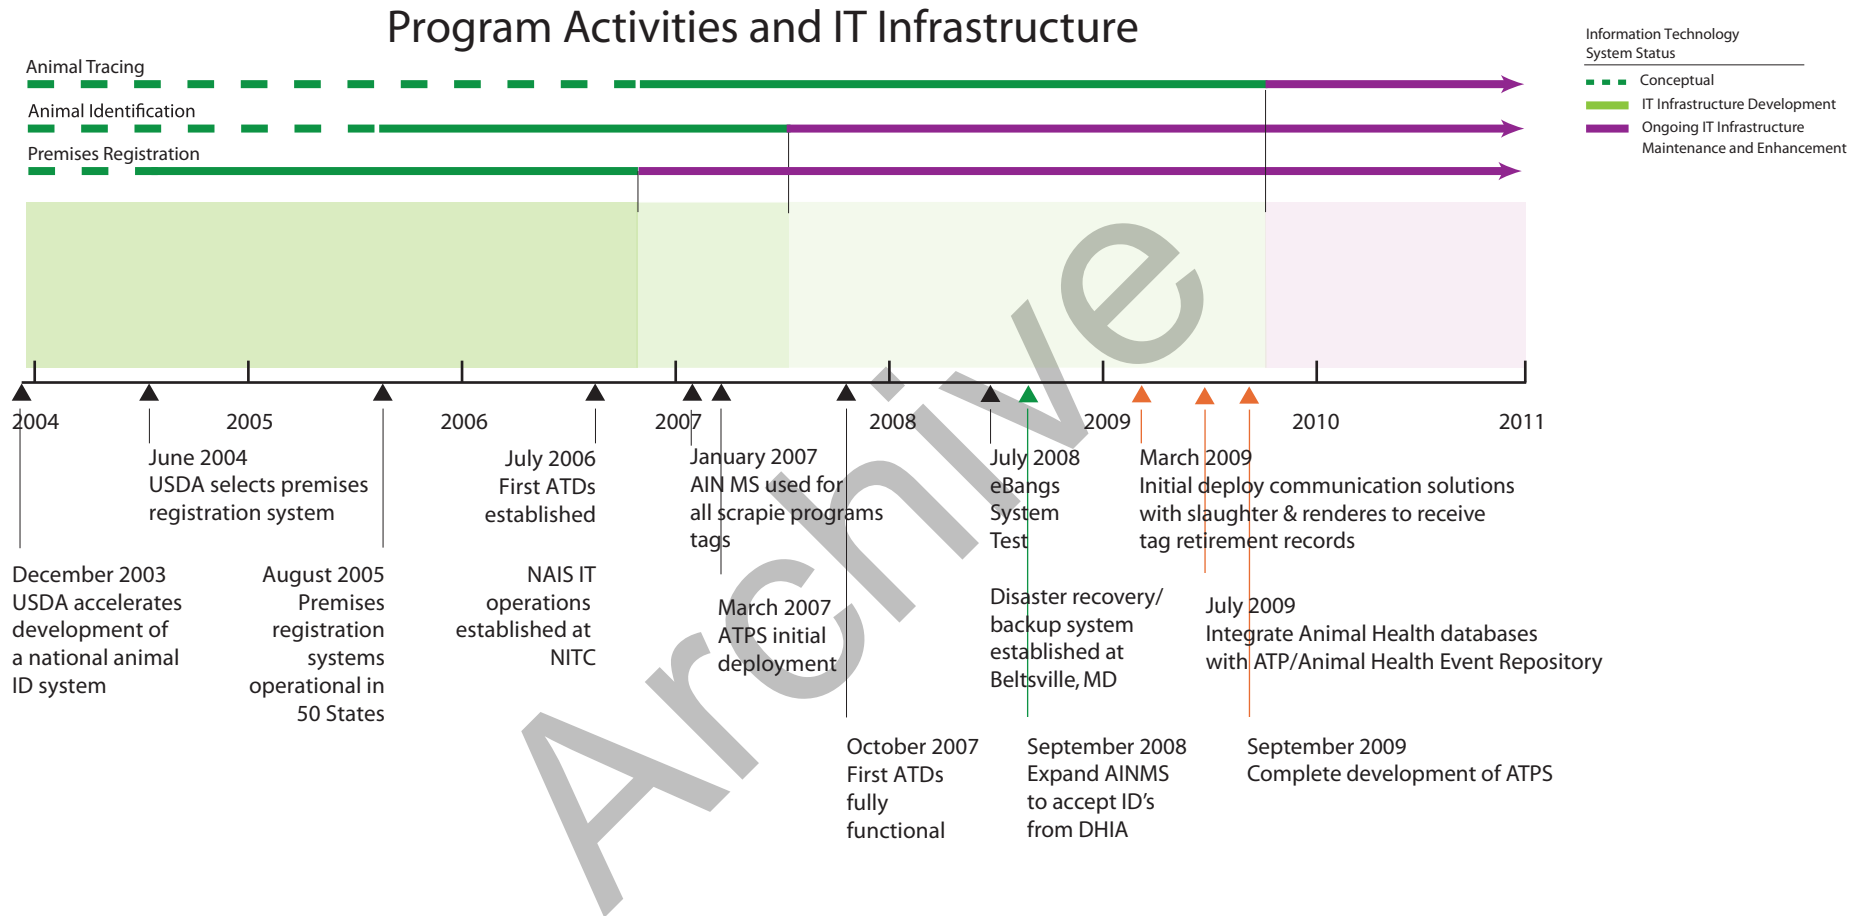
Program Activities and IT Infrastructure

Information Technology System Status

Conceptual

IT Infrastructure Development

Ongoing IT Infrastructure Maintenance and Enhancement

Animal Tracing

Animal Identification

Premises Registration

2004

2005

2006

2007

2008

2009

2010

2011

June 2004
USDA selects premises registration system

July 2006
First ATDs established

January 2007
AIN MS used for all scrapie programs tags

July 2008
eBangs System Test

March 2009
Initial deploy communication solutions with slaughter & renderes to receive tag retirement records

December 2003
USDA accelerates development of a national animal ID system

August 2005
Premises registration systems operational in 50 States

NAIS IT operations established at NITC

March 2007
ATPS initial deployment

Disaster recovery/ backup system established at Beltsville, MD

July 2009
Integrate Animal Health databases with ATP/Animal Health Event Repository

October 2007
First ATDs fully functional

September 2008
Expand AINMS to accept ID's from DHIA

September 2009
Complete development of ATPS

Archive